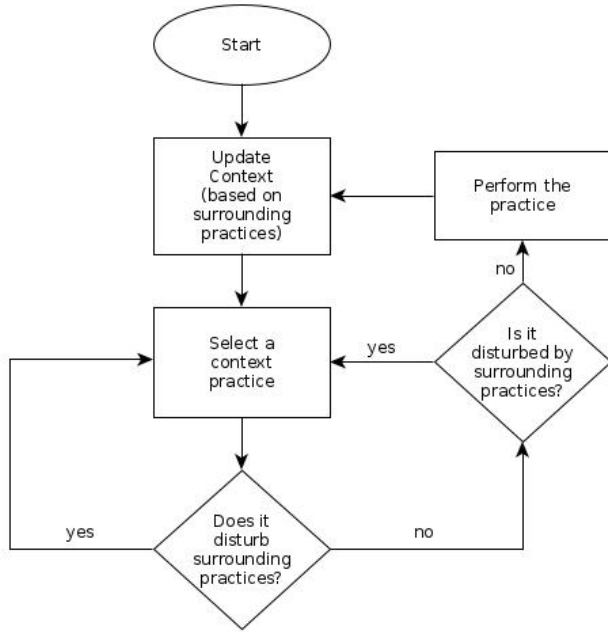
Start

Update Context (based on surrounding practices)

Perform the practice

no

Select a context practice

yes

Is it disturbed by surrounding practices?

yes

Does it disturb surrounding practices?

no